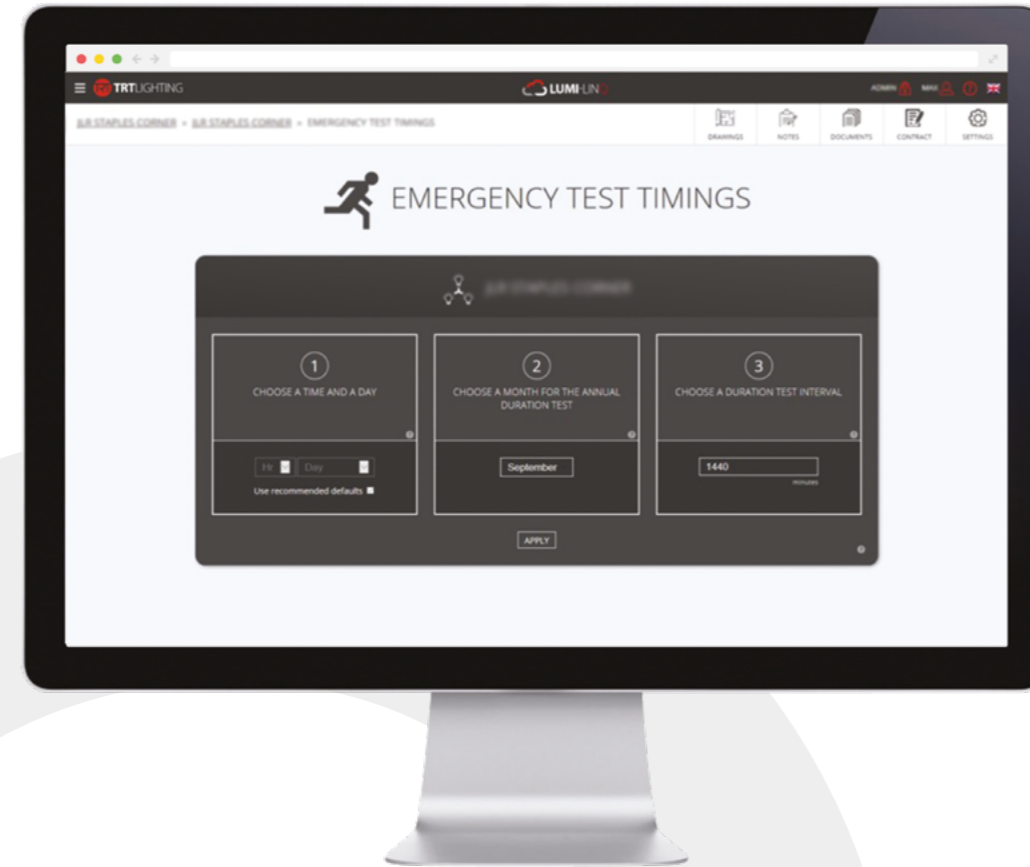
TRTLIGHTING

LUMI-LINQ

ADMIN MAX

JLR STAPLES CORNER » JLR STAPLES CORNER » EMERGENCY TEST TIMINGS

DRAWINGS NOTES DOCUMENTS CONTRACT SETTINGS

EMERGENCY TEST TIMINGS

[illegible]

1
CHOOSE A TIME AND A DAY

Hr Day
Use recommended defaults

2
CHOOSE A MONTH FOR THE ANNUAL DURATION TEST

September

3
CHOOSE A DURATION TEST INTERVAL

1440
minutes

APPLY